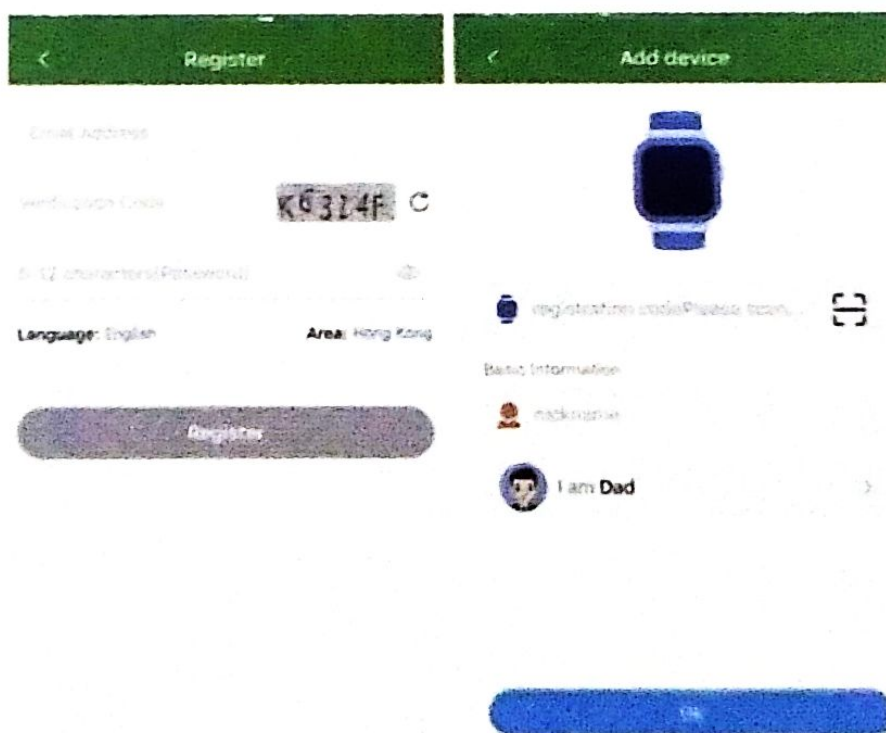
<

Register

Email Address

Verification Code

K6314F

6-12 characters(Password)

Language: English

Area: Hong Kong

Register

<

Add device

registration code/Please scan...

Basic Information

nickname

I am Dad

>

OK